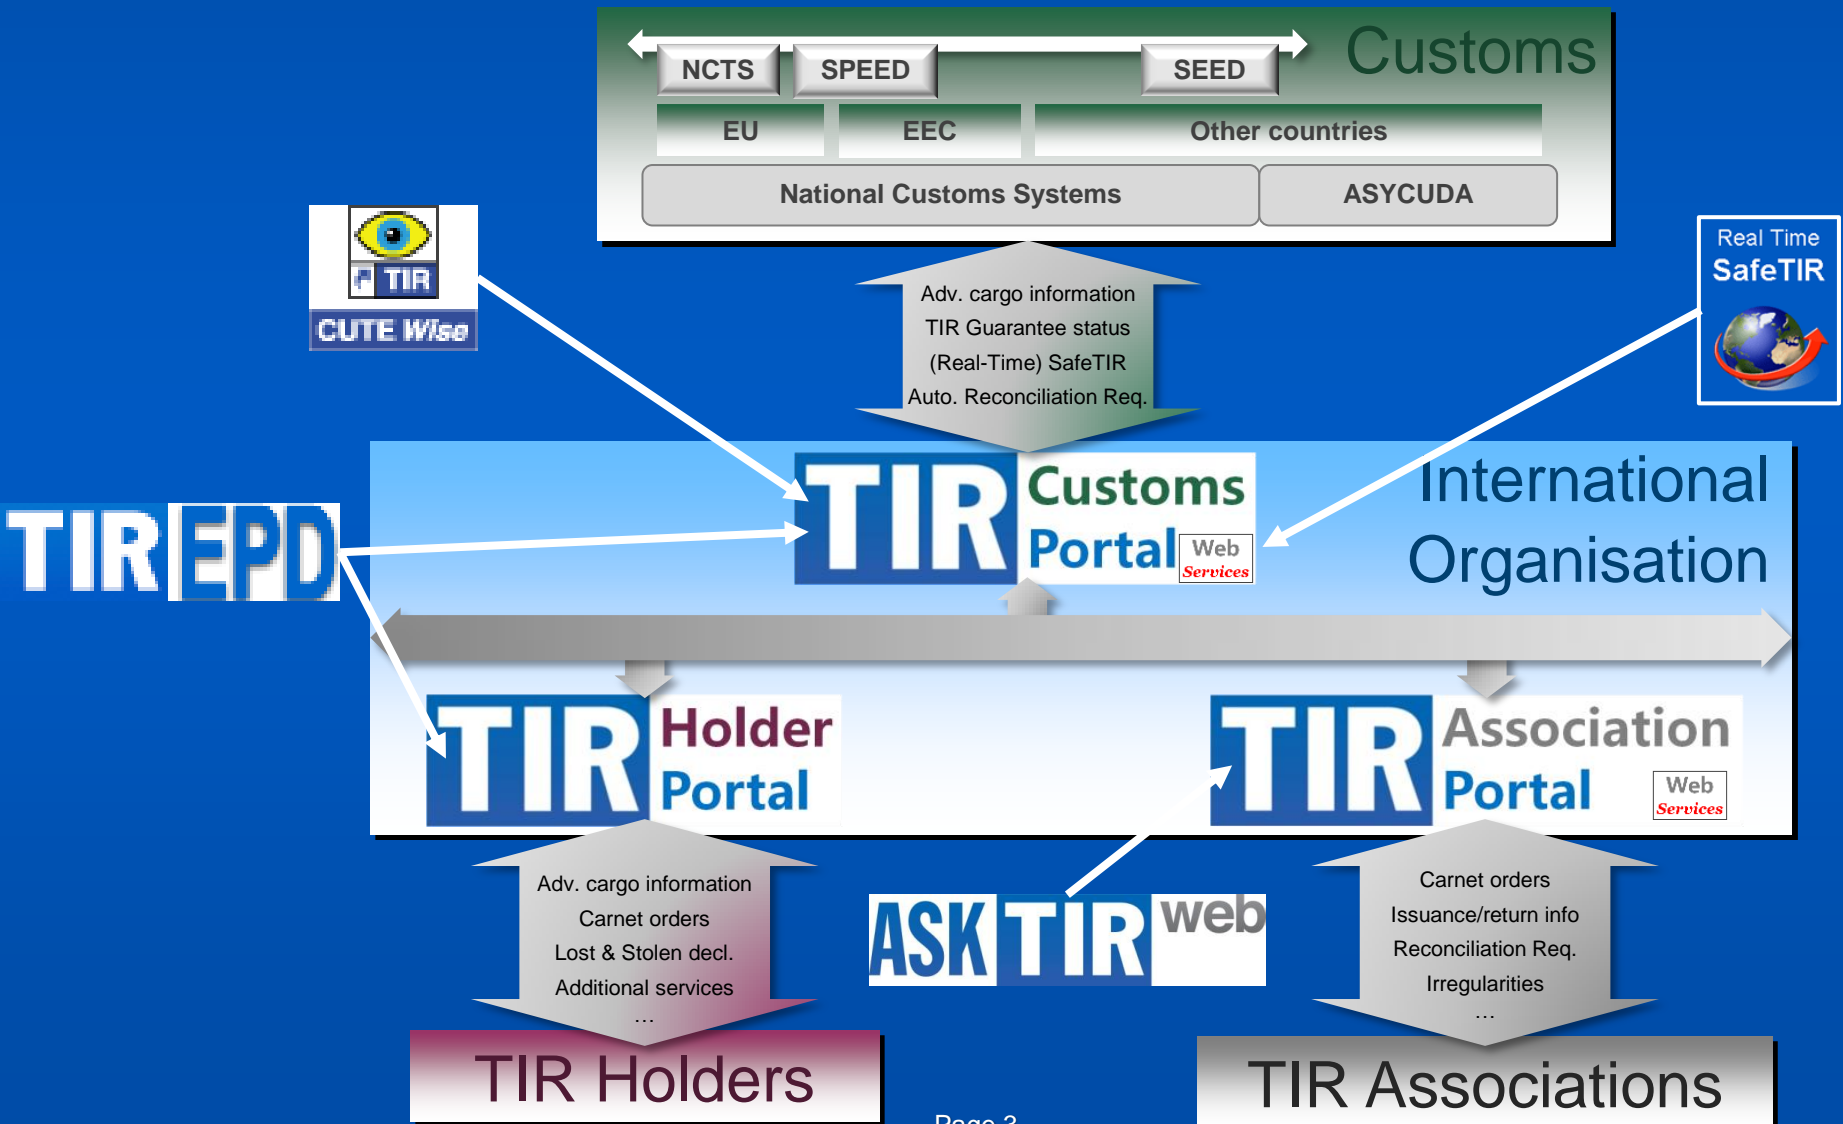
NCTS
SPEED
SEED
Customs
EU
EEC
Other countries
National Customs Systems
ASYCUDA

TIR
CUTE Wise

Adv. cargo information
TIR Guarantee status
(Real-Time) SafeTIR
Auto. Reconciliation Req.

Real Time
SafeTIR

TIR EPD

TIR Customs Portal Web Services

International Organisation

TIR Holder Portal

TIR Association Portal Web Services

Adv. cargo information
Carnet orders
Lost & Stolen decl.
Additional services
...

ASK TIR web

Carnet orders
Issuance/return info
Reconciliation Req.
Irregularities
...

TIR Holders

TIR Associations

Page 3